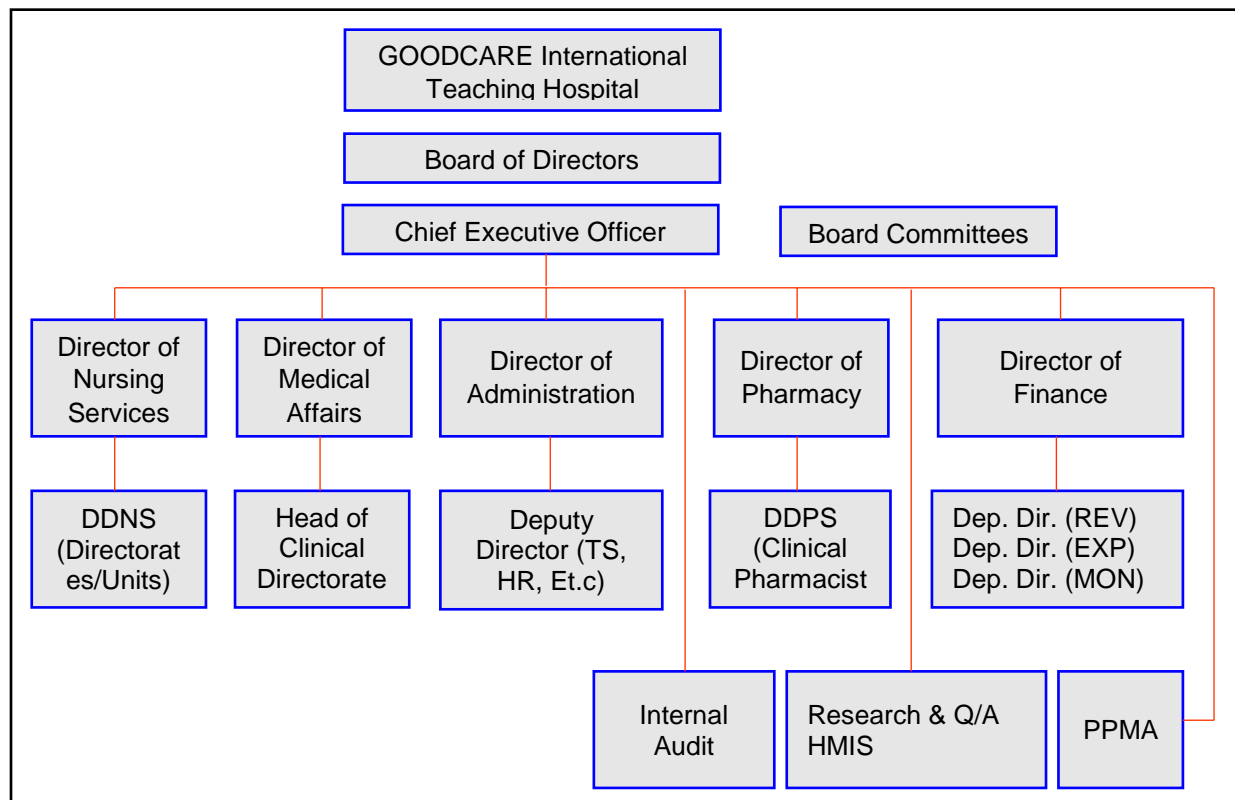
GOODCARE International Teaching Hospital

Board of Directors

Chief Executive Officer

Board Committees

Director of Nursing Services

Director of Medical Affairs

Director of Administration

Director of Pharmacy

Director of Finance

DDNS (Directorat es/Units)

Head of Clinical Directorate

Deputy Director (TS, HR, Et.c)

DDPS (Clinical Pharmacist

Dep. Dir. (REV)
Dep. Dir. (EXP)
Dep. Dir. (MON)

Internal Audit

Research & Q/A HMIS

PPMA